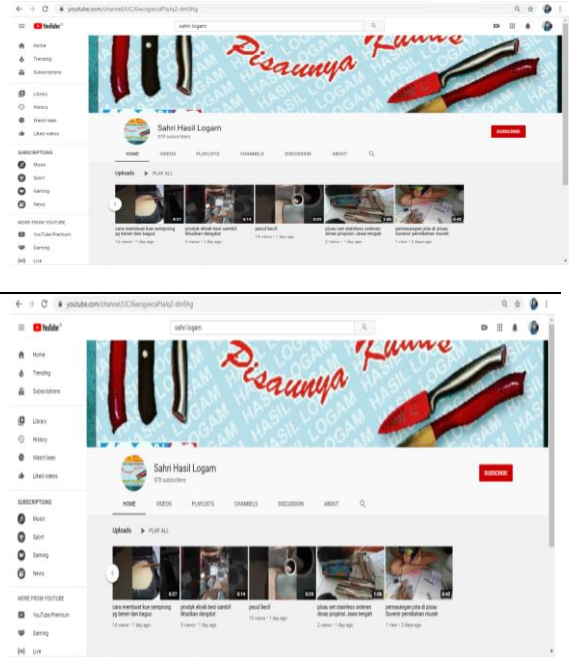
youtube.com/channel/UCXwcqyxcaPlaIq2-dm5hg

YouTube

sahri logam

Home
Trending
Subscriptions
Library
History
Watch later
Liked videos

SUBSCRIPTIONS
Music
Sport
Gaming
News

MORE FROM YOUTUBE
YouTube Premium
Gaming
Live

Pisaunya Kamu

HASIL LOGAM

Sahri Hasil Logam
978 subscribers

SUBSCRIBE

HOME VIDEOS PLAYLISTS CHANNELS DISCUSSION ABOUT

Uploads PLAY ALL

0:27
cara membuat kue semprong yg lemer dan bagus
14 views • 1 day ago

0:14
produk ekrak besi sambil Musiken dangdut
9 views • 1 day ago

0:24
pacul kecil
10 views • 1 day ago

1:06
pisau set stainless orderan dinas propinsi Jawa tengah
2 views • 1 day ago

0:42
pemesangan pita di pisau Suvenir pernikahan murah
1 view • 2 days ago

youtube.com/channel/UCXwcqyxcaPlaIq2-dm5hg

YouTube

sahri logam

Home
Trending
Subscriptions
Library
History
Watch later
Liked videos

SUBSCRIPTIONS
Music
Sport
Gaming
News

MORE FROM YOUTUBE
YouTube Premium
Gaming
Live

Pisaunya Kamu

HASIL LOGAM

Sahri Hasil Logam
978 subscribers

SUBSCRIBE

HOME VIDEOS PLAYLISTS CHANNELS DISCUSSION ABOUT

Uploads PLAY ALL

0:27
cara membuat kue semprong yg lemer dan bagus
14 views • 1 day ago

0:14
produk ekrak besi sambil Musiken dangdut
9 views • 1 day ago

0:24
pacul kecil
10 views • 1 day ago

1:06
pisau set stainless orderan dinas propinsi Jawa tengah
2 views • 1 day ago

0:42
pemesangan pita di pisau Suvenir pernikahan murah
1 view • 2 days ago